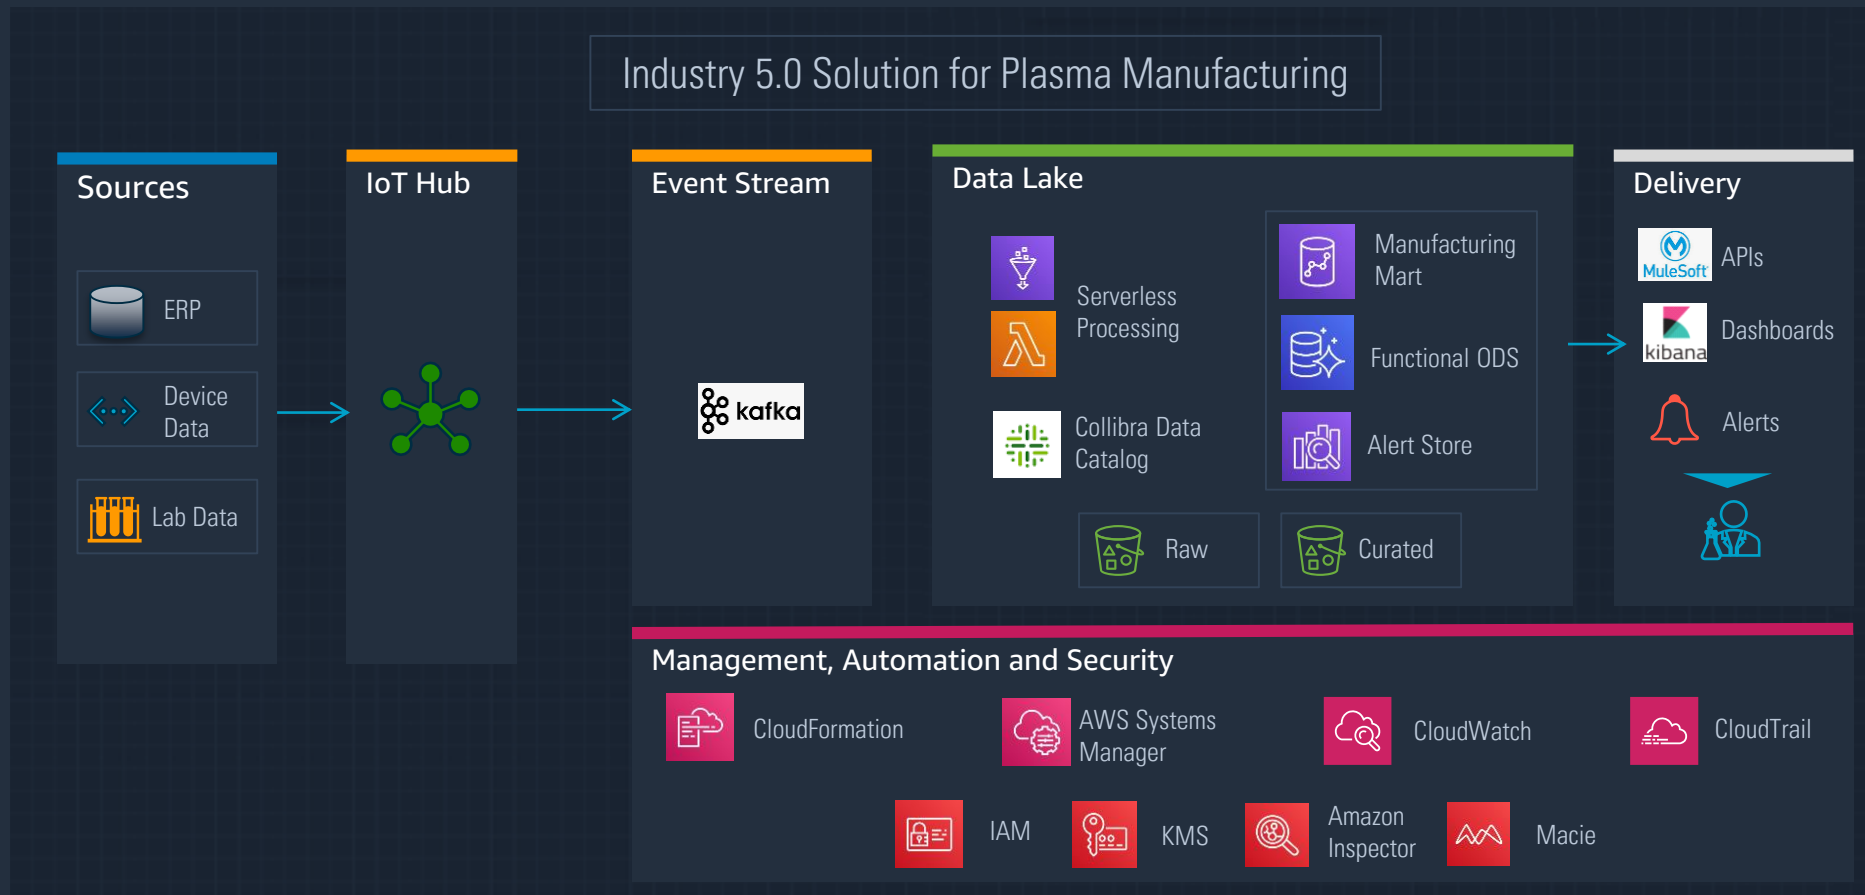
Industry 5.0 Solution for Plasma Manufacturing

Sources

ERP

Device Data

Lab Data

IoT Hub

Event Stream

kafka

Data Lake

Serverless Processing

Collibra Data Catalog

Manufacturing Mart

Functional ODS

Alert Store

Raw

Curated

Delivery

MuleSoft

APIs

kibana

Dashboards

Alerts

Management, Automation and Security

CloudFormation

AWS Systems Manager

CloudWatch

CloudTrail

IAM

KMS

Amazon Inspector

Macie